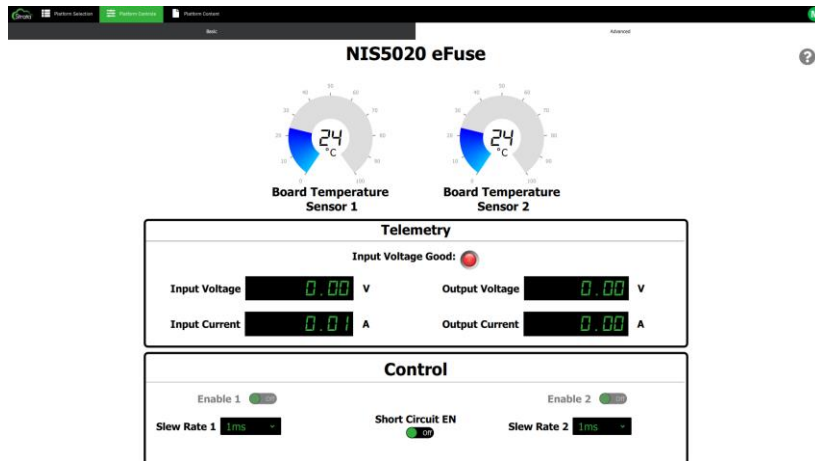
Strata Platform Selection Platform Controls Platform Content

Basic Advanced

NIS5020 eFuse

?

0 10 20 30 40 50 60 70 80 90 100
24 °C
Board Temperature Sensor 1

0 10 20 30 40 50 60 70 80 90 100
24 °C
Board Temperature Sensor 2

Telemetry

Input Voltage Good:

Input Voltage 0.00 V

Output Voltage 0.00 V

Input Current 0.01 A

Output Current 0.00 A

Control

Enable 1 Off

Enable 2 Off

Slew Rate 1 1ms

Short Circuit EN Off

Slew Rate 2 1ms